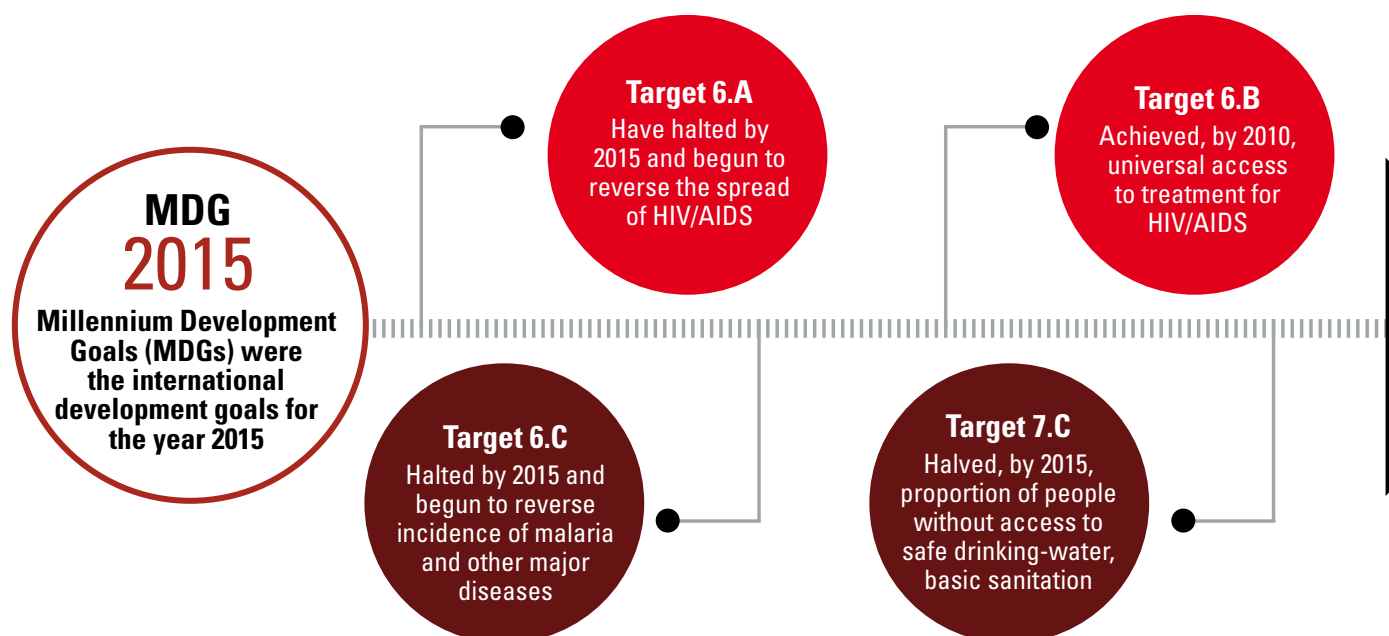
MDG
2015
Millennium Development Goals (MDGs) were the international development goals for the year 2015

Target 6.A
Have halted by 2015 and begun to reverse the spread of HIV/AIDS

Target 6.C
Halted by 2015 and begun to reverse incidence of malaria and other major diseases

Target 6.B
Achieved, by 2010, universal access to treatment for HIV/AIDS

Target 7.C
Halved, by 2015, proportion of people without access to safe drinking-water, basic sanitation